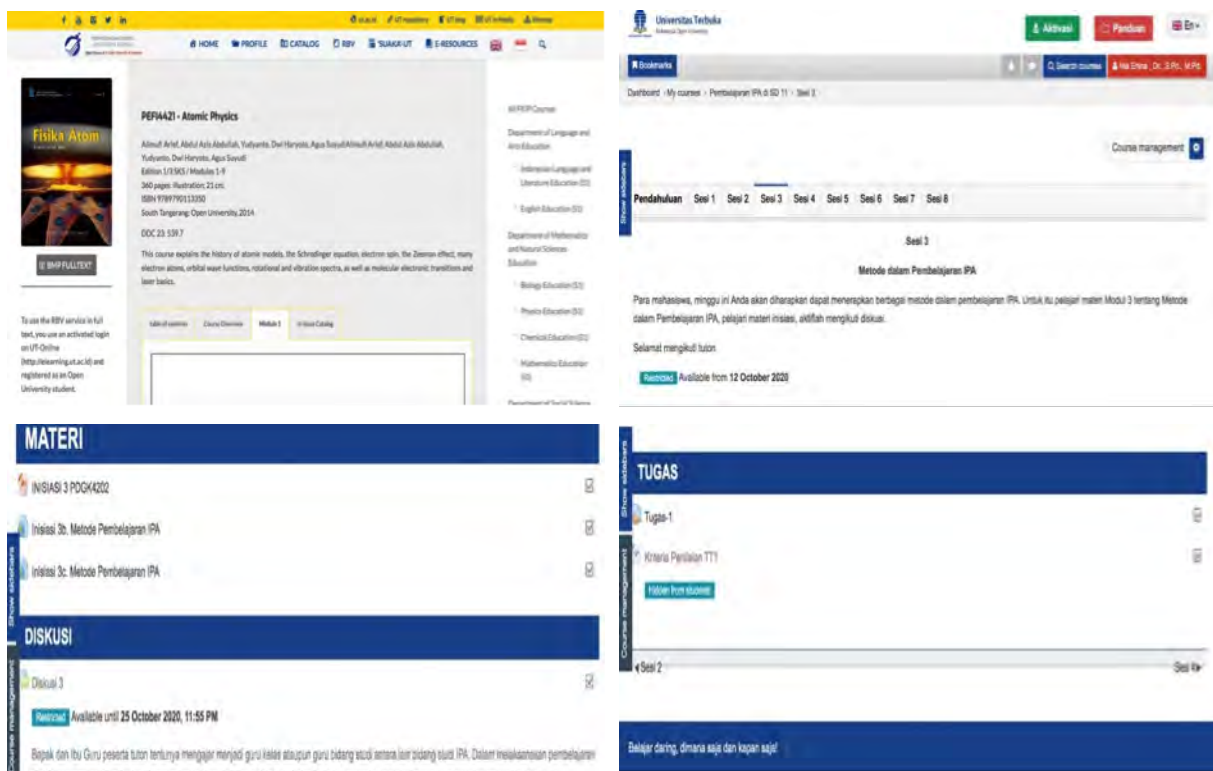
HOME PROFILE CATALOG RBV SUAKA-UT E-RESOURCES

Fisika Atom

RBV FULLTEXT

To use the RBV service in full text, you use an activated login on UT-Online (http://elearning.ut.ac.id) and registered as an Open University student.

PEFI4421 - Atomic Physics

Alimufi Arief, Abdul Aziz Abdullah, Yudyanto, Dwi Haryoto, Agus Suyudi|Alimufi Arief; Abdul Aziz Abdullah; Yudyanto; Dwi Haryoto; Agus Suyudi
Edition 1/3SKS / Modules 1-9
360 pages: Illustration; 21 cm.
ISBN 9789790113350
South Tangerang: Open University, 2014

DDC 23: 539.7

This course explains the history of atomic models, the Schrodinger equation, electron spin, the Zeeman effect, many electron atoms, orbital wave functions, rotational and vibration spectra, as well as molecular electronic transitions and laser basics.

Table of contents | Course Overview | Module 1 | In Stock Catalog

All FKIP Courses
Department of Language and Arts Education
Indonesian Language and Literature Education (S1)
English Education (S1)
Department of Mathematics and Natural Sciences Education
Biology Education (S1)
Physics Education (S1)
Chemical Education (S1)
Mathematics Education (S1)

Universitas Terbuka

Aktivasi | Panduan | En

Bookmarks | Search courses

Dashboard › My courses › Pembelajaran IPA di SD 11 › Sesi 3

Course management

Pendahuluan | Sesi 1 | Sesi 2 | Sesi 3 | Sesi 4 | Sesi 5 | Sesi 6 | Sesi 7 | Sesi 8

Sesi 3

Metode dalam Pembelajaran IPA

Para mahasiswa, minggu ini Anda akan diharapkan dapat menerapkan berbagai metode dalam pembelajaran IPA. Untuk itu pelajari materi Modul 3 tentang Metode dalam Pembelajaran IPA, pelajari materi inisiasi, aktiflah mengikuti diskusi.

Selamat mengikuti tuton

Restricted Available from 12 October 2020

MATERI

INISIASI 3 PDGK4202

Inisiasi 3b. Metode Pembelajaran IPA

Inisiasi 3c. Metode Pembelajaran IPA

DISKUSI

Diskusi 3

Restricted Available until 25 October 2020, 11:55 PM

Bapak dan Ibu Guru peserta tuton tentunya mengajar menjadi guru kelas ataupun guru bidang studi antara lain bidang studi IPA. Dalam melaksanakan pembelajaran

Show sidebars

Course management

TUGAS

Tugas-1

Kriteria Penilaian TT1

Hidden from students

◄Sesi 2

Sesi 4►

Belajar daring, dimana saja dan kapan saja!